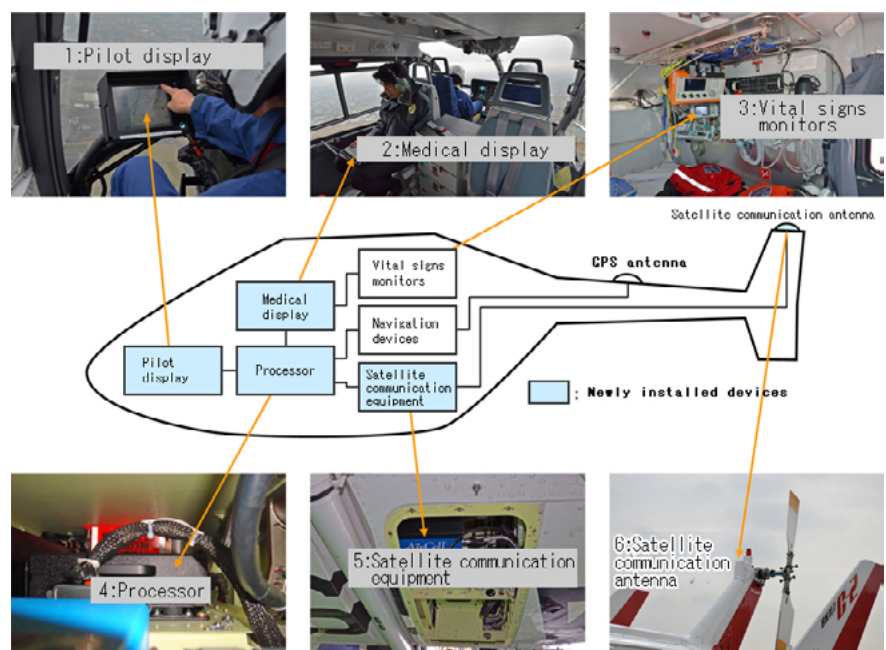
1:Pilot display

2:Medical display

3:Vital signs monitors

Satellite communication antenna

GPS antenna

Vital signs monitors

Medical display

Navigation devices

Pilot display

Processor

Satellite communication equipment

: Newly installed devices

4:Processor

5:Satellite communication equipment

6:Satellite communication antenna